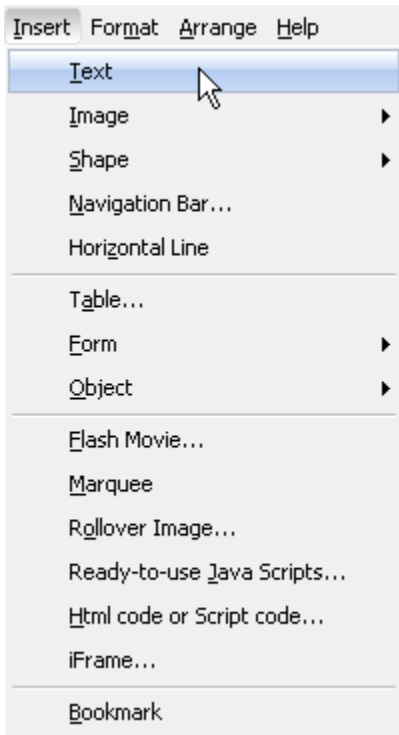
Insert Format Arrange Help

Text
Image
Shape
Navigation Bar...
Horizontal Line

Table...
Form
Object

Flash Movie...
Marquee
Rollover Image...
Ready-to-use Java Scripts...
Html code or Script code...
iFrame...

Bookmark